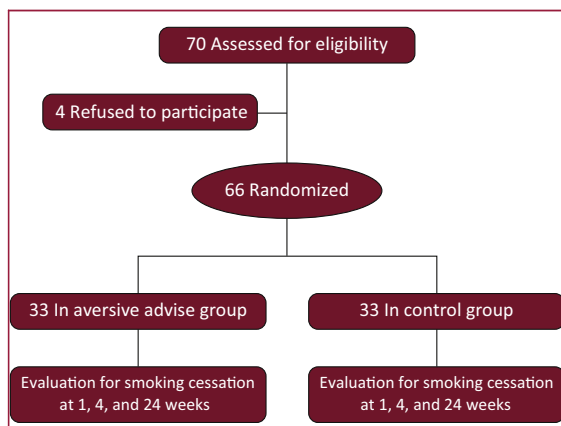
70 Assessed for eligibility

4 Refused to participate

66 Randomized

33 In aversive advise group

33 In control group

Evaluation for smoking cessation at 1, 4, and 24 weeks

Evaluation for smoking cessation at 1, 4, and 24 weeks